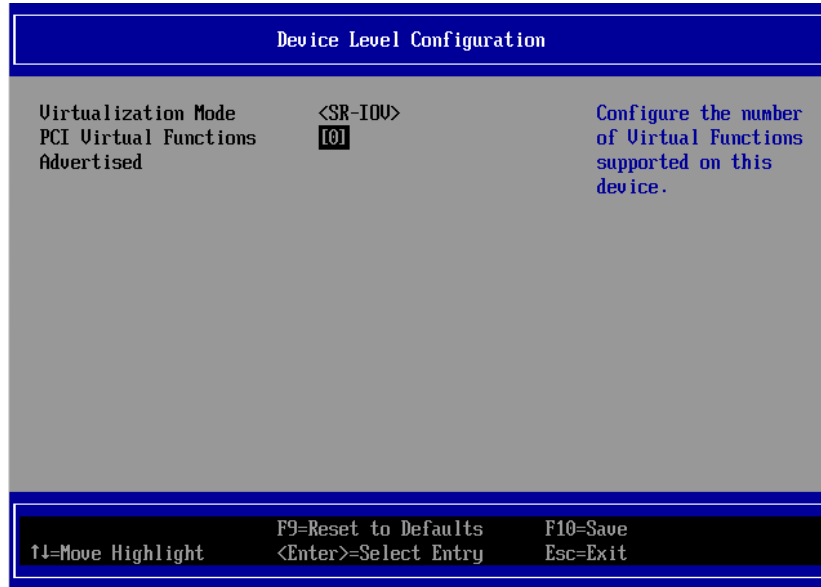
Device Level Configuration

Virtualization Mode <SR-IOV>
PCI Virtual Functions Advertised [0]

Configure the number of Virtual Functions supported on this device.

F9=Reset to Defaults
F10=Save
↑↓=Move Highlight
<Enter>=Select Entry
Esc=Exit